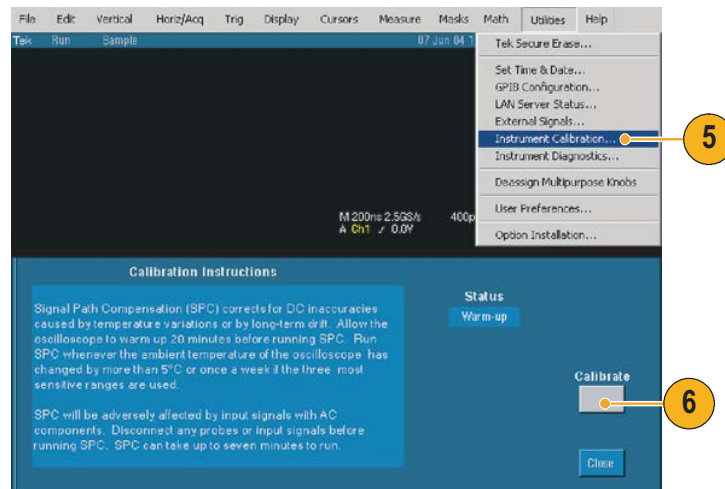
File Edit Vertical Horiz/Acq Trig Display Cursors Measure Masks Math Utilities Help

Tek Run Sample 07 Jun 04 1

Tek Secure Erase...
Set Time & Date...
GPIB Configuration...
LAN Server Status...
External Signals...
Instrument Calibration...
Instrument Diagnostics...
Deassign Multipurpose Knobs
User Preferences...
Option Installation...

5

M 200ns 2.5GS/s 400p
A Ch1 ⟋ 0.0V

Calibration Instructions

Signal Path Compensation (SPC) corrects for DC inaccuracies caused by temperature variations or by long-term drift. Allow the oscilloscope to warm up 20 minutes before running SPC. Run SPC whenever the ambient temperature of the oscilloscope has changed by more than 5°C or once a week if the three most sensitive ranges are used.

SPC will be adversely affected by input signals with AC components. Disconnect any probes or input signals before running SPC. SPC can take up to seven minutes to run.

Status
Warm-up

Calibrate

6

Close